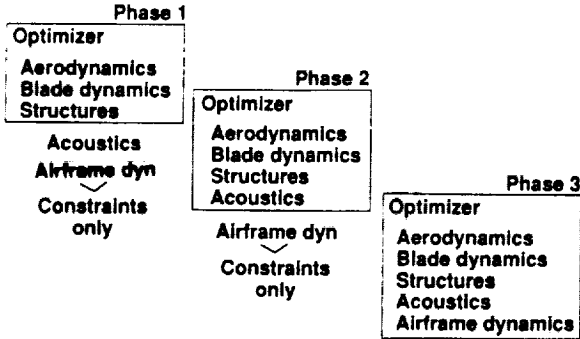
Phase 1
Optimizer
Aerodynamics
Blade dynamics
Structures

Acoustics
Airframe dyn
Constraints only

Phase 2
Optimizer
Aerodynamics
Blade dynamics
Structures
Acoustics

Airframe dyn
Constraints only

Phase 3
Optimizer
Aerodynamics
Blade dynamics
Structures
Acoustics
Airframe dynamics